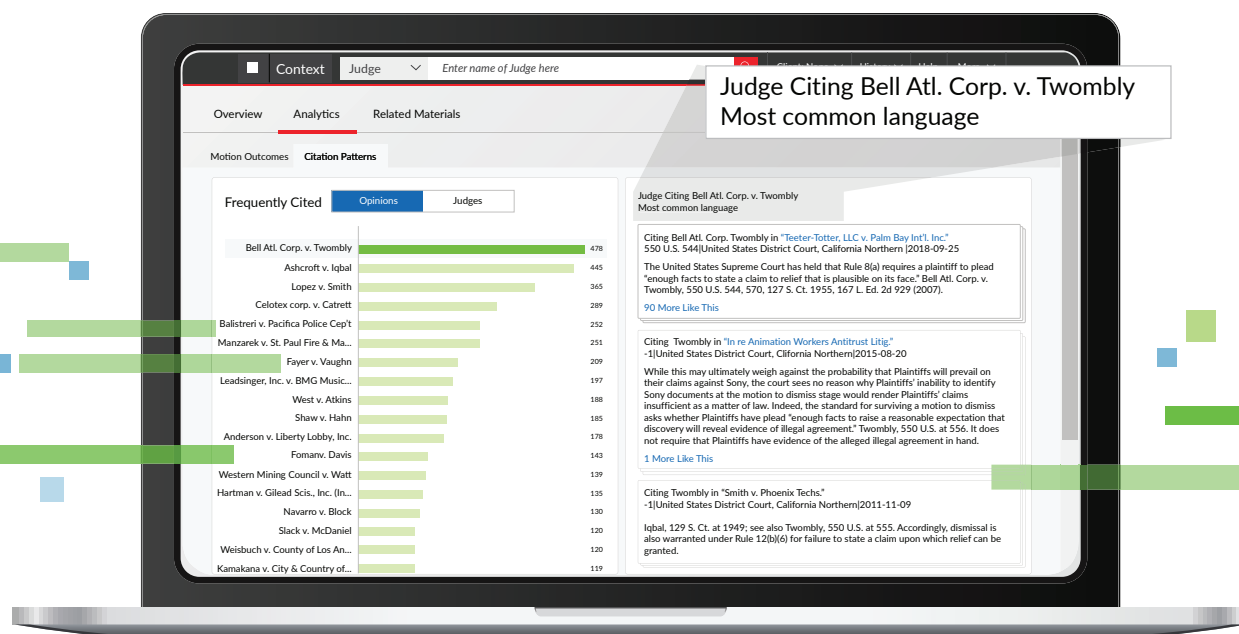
Context Judge Enter name of Judge here

Judge Citing Bell Atl. Corp. v. Twombly
Most common language

Overview Analytics Related Materials

Motion Outcomes Citation Patterns

Frequently Cited Opinions Judges

| | |
|---|---|
| Bell Atl. Corp. v. Twombly | 478 |
| Ashcroft v. Iqbal | 445 |
| Lopez v. Smith | 365 |
| Celotex corp. v. Catrett | 289 |
| Balistreri v. Pacifica Police Cep't | 252 |
| Manzarek v. St. Paul Fire & Ma... | 251 |
| Fayer v. Vaughn | 209 |
| Leadsinger, Inc. v. BMG Music... | 197 |
| West v. Atkins | 188 |
| Shaw v. Hahn | 185 |
| Anderson v. Liberty Lobby, Inc. | 178 |
| Fomanv. Davis | 143 |
| Western Mining Council v. Watt | 139 |
| Hartman v. Gilead Scis., Inc. (In... | 135 |
| Navarro v. Block | 130 |
| Slack v. McDaniel | 120 |
| Weisbuch v. County of Los An... | 120 |
| Kamakana v. City & Country of... | 119 |

Judge Citing Bell Atl. Corp. v. Twombly
Most common language

Citing Bell Atl. Corp. Twombly in "Teeter-Totter, LLC v. Palm Bay Int'l. Inc."
550 U.S. 544|United States District Court, California Northern |2018-09-25

The United States Supreme Court has held that Rule 8(a) requires a plaintiff to plead "enough facts to state a claim to relief that is plausible on its face." Bell Atl. Corp. v. Twombly, 550 U.S. 544, 570, 127 S. Ct. 1955, 167 L. Ed. 2d 929 (2007).

90 More Like This

Citing Twombly in "In re Animation Workers Antitrust Litig."
-1|United States District Court, Clifornia Northern|2015-08-20

While this may ultimately weigh against the probability that Plaintiffs will prevail on their claims against Sony, the court sees no reason why Plaintiffs' inability to identify Sony documents at the motion to dismiss stage would render Plaintiffs' claims insufficient as a matter of law. Indeed, the standard for surviving a motion to dismiss asks whether Plaintiffs have plead "enough facts to raise a reasonable expectation that discovery will reveal evidence of illegal agreement." Twombly, 550 U.S. at 556. It does not require that Plaintiffs have evidence of the alleged illegal agreement in hand.

1 More Like This

Citing Twombly in "Smith v. Phoenix Techs."
-1|United States District Court, California Northern|2011-11-09

Iqbal, 129 S. Ct. at 1949; see also Twombly, 550 U.S. at 555. Accordingly, dismissal is also warranted under Rule 12(b)(6) for failure to state a claim upon which relief can be granted.